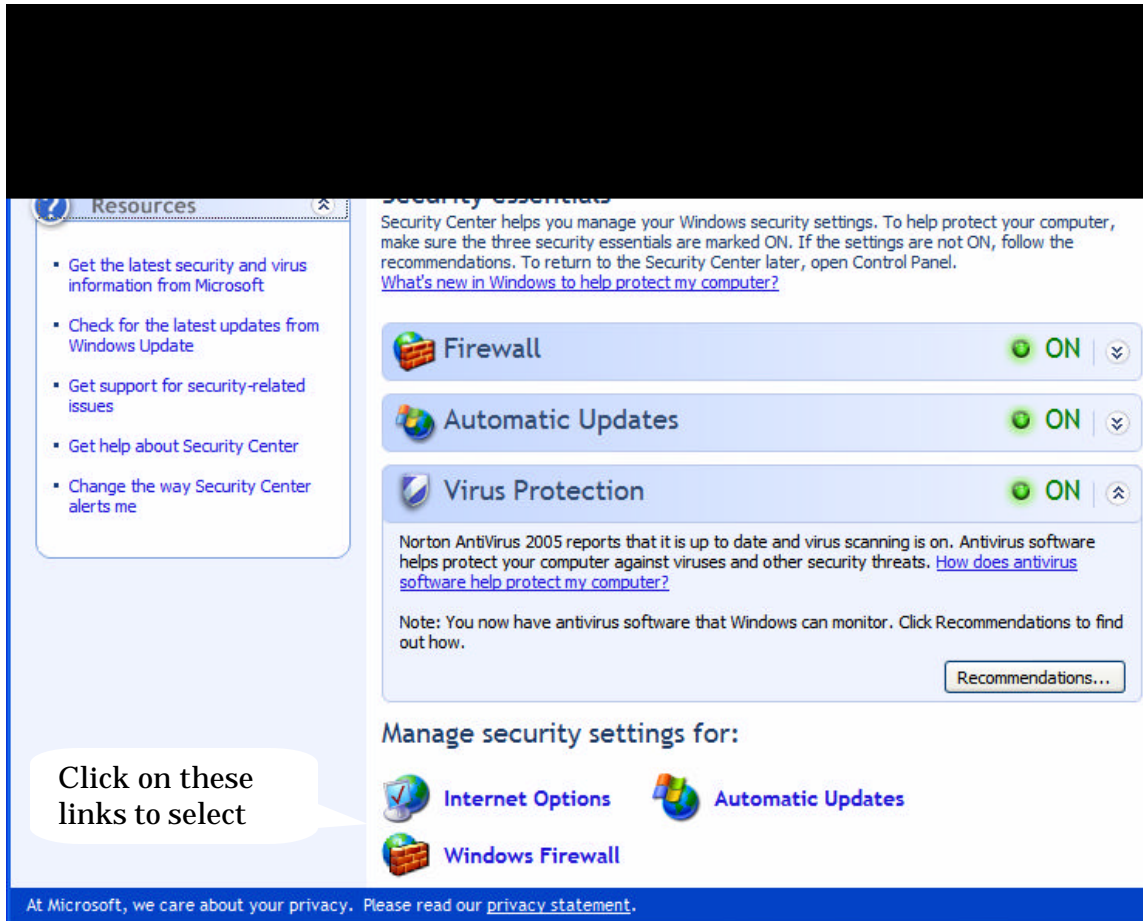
Resources

- Get the latest security and virus information from Microsoft
- Check for the latest updates from Windows Update
- Get support for security-related issues
- Get help about Security Center
- Change the way Security Center alerts me

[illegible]

Security Center helps you manage your Windows security settings. To help protect your computer, make sure the three security essentials are marked ON. If the settings are not ON, follow the recommendations. To return to the Security Center later, open Control Panel.
What's new in Windows to help protect my computer?

Firewall ON

Automatic Updates ON

Virus Protection ON

Norton AntiVirus 2005 reports that it is up to date and virus scanning is on. Antivirus software helps protect your computer against viruses and other security threats. How does antivirus software help protect my computer?

Note: You now have antivirus software that Windows can monitor. Click Recommendations to find out how.

Recommendations...

Manage security settings for:

Click on these links to select

Internet Options Automatic Updates

Windows Firewall

At Microsoft, we care about your privacy. Please read our privacy statement.